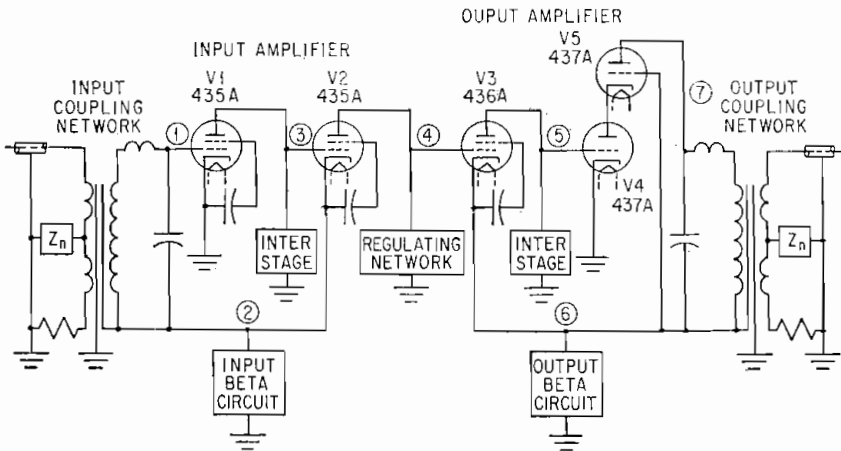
OUPUT AMPLIFIER

INPUT AMPLIFIER

V5
437A

INPUT COUPLING NETWORK

V1
435A

V2
435A

V3
436A

7

OUTPUT COUPLING NETWORK

1

3

4

5

V4
437A

$Z_n$

INTER STAGE

REGULATING NETWORK

INTER STAGE

$Z_n$

2

6

INPUT BETA CIRCUIT

OUTPUT BETA CIRCUIT